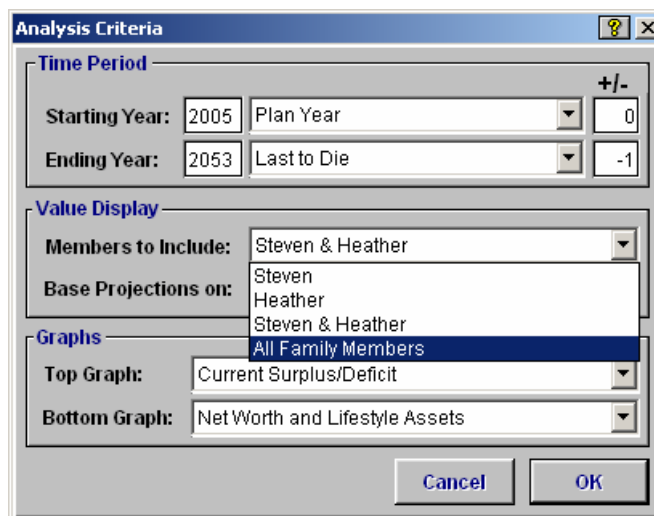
Analysis Criteria

?

X

Time Period

+/-

Starting Year: 2005 Plan Year 0

Ending Year: 2053 Last to Die -1

Value Display

Members to Include: Steven & Heather

Base Projections on:

Steven
Heather
Steven & Heather
All Family Members

Graphs

Top Graph: Current Surplus/Deficit

Bottom Graph: Net Worth and Lifestyle Assets

Cancel

OK